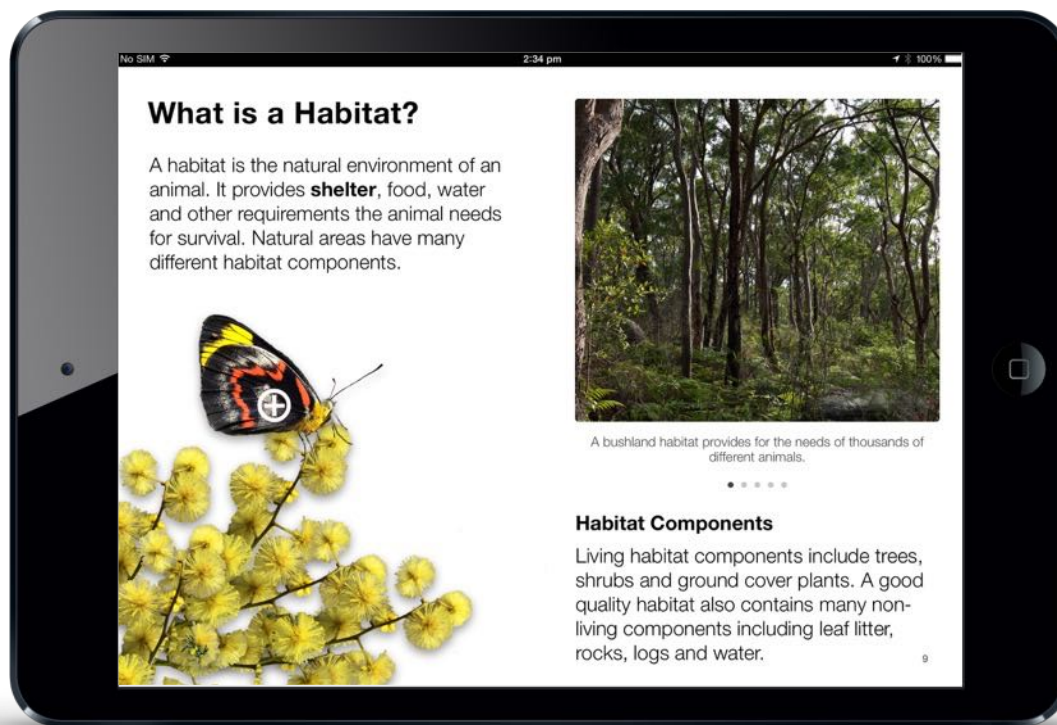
No SIM 2:34 pm 100%

What is a Habitat?

A habitat is the natural environment of an animal. It provides **shelter**, food, water and other requirements the animal needs for survival. Natural areas have many different habitat components.

A bushland habitat provides for the needs of thousands of different animals.

Habitat Components

Living habitat components include trees, shrubs and ground cover plants. A good quality habitat also contains many non-living components including leaf litter, rocks, logs and water.

9